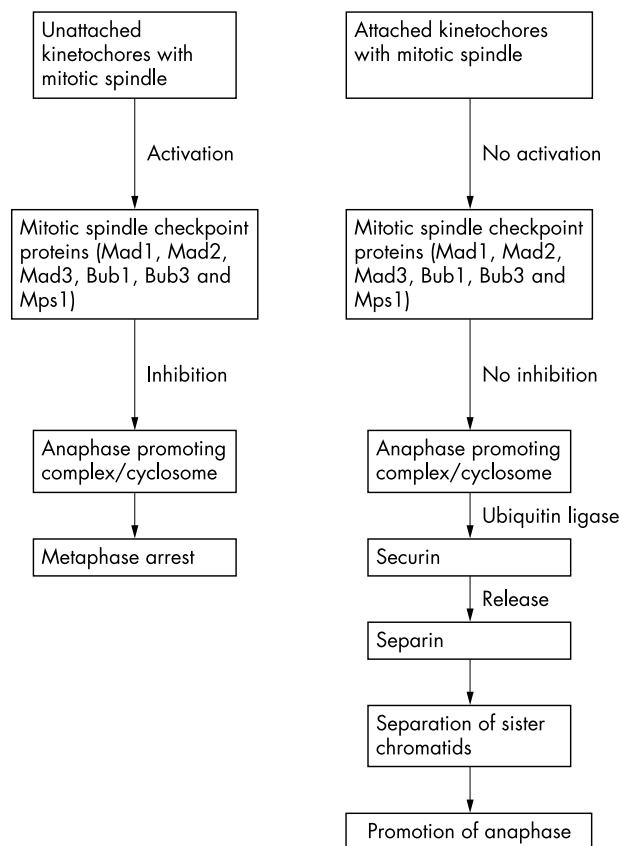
Unattached kinetochores with mitotic spindle

Activation

Mitotic spindle checkpoint proteins (Mad1, Mad2, Mad3, Bub1, Bub3 and Mps1)

Inhibition

Anaphase promoting complex/cyclosome

Metaphase arrest

Attached kinetochores with mitotic spindle

No activation

Mitotic spindle checkpoint proteins (Mad1, Mad2, Mad3, Bub1, Bub3 and Mps1)

No inhibition

Anaphase promoting complex/cyclosome

Ubiquitin ligase

Securin

Release

Separin

Separation of sister chromatids

Promotion of anaphase